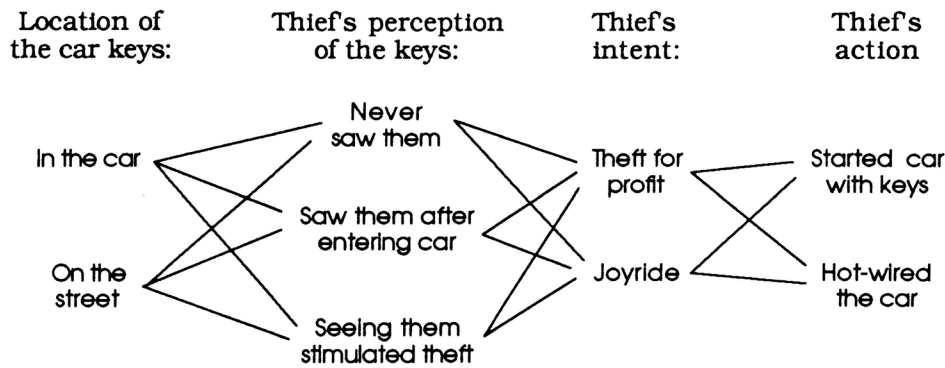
Location of the car keys:

Thief's perception of the keys:

Thief's intent:

Thief's action

In the car

On the street

Never saw them

Saw them after entering car

Seeing them stimulated theft

Theft for profit

Joyride

Started car with keys

Hot-wired the car